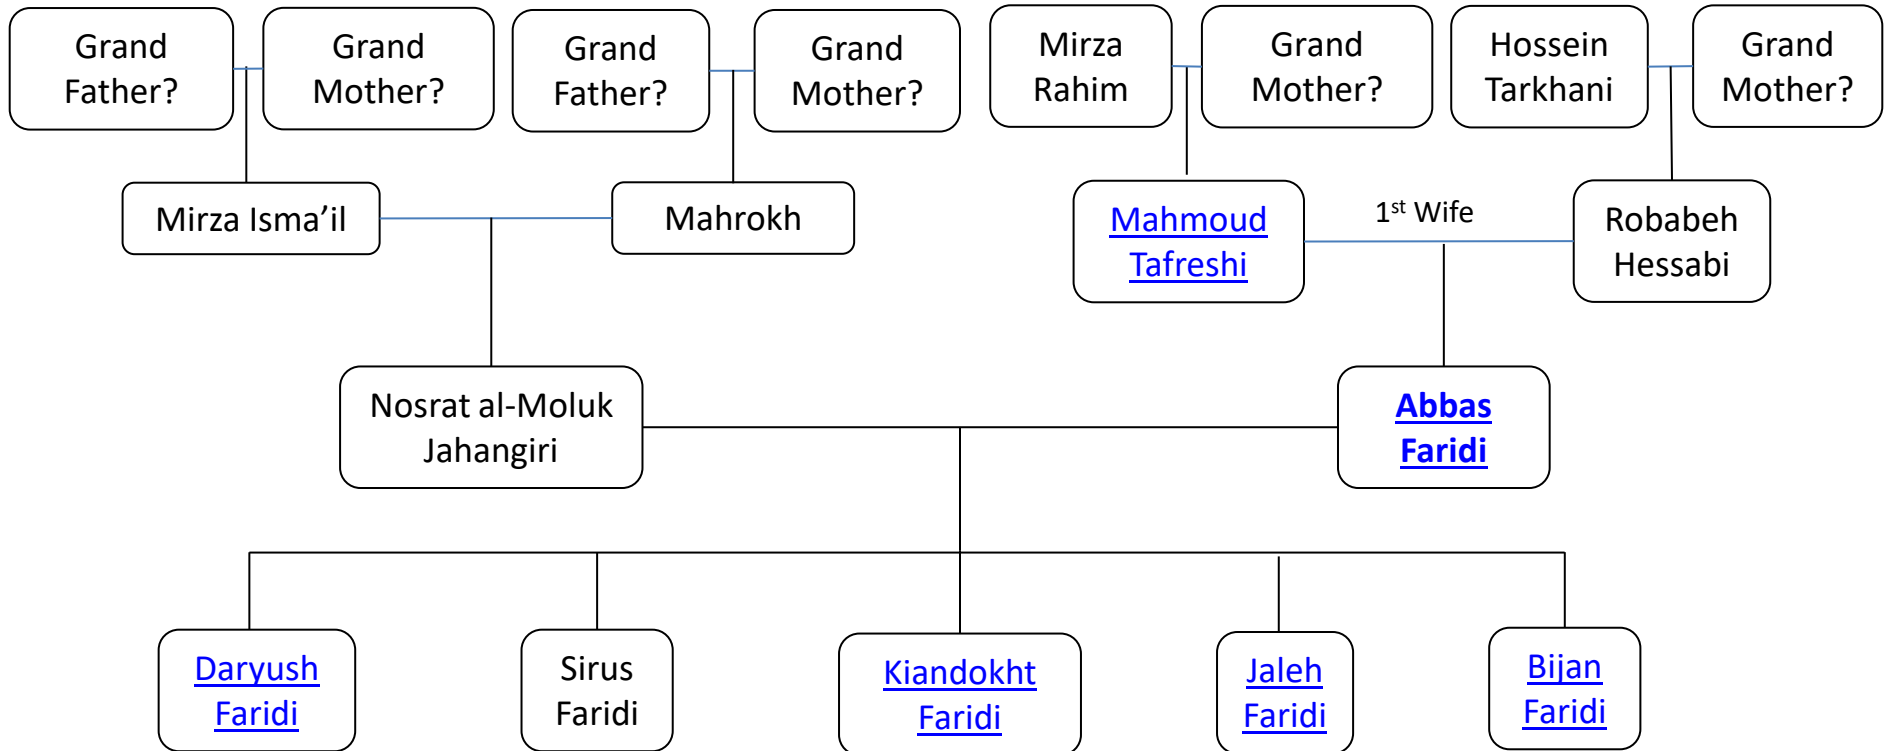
Grand Father?

Grand Mother?

Grand Father?

Grand Mother?

Mirza Rahim

Grand Mother?

Hossein Tarkhani

Grand Mother?

Mirza Isma’il

Mahrokh

Mahmoud Tafreshi

$1^{st}$ Wife

Robabeh Hessabi

Nosrat al-Moluk Jahangiri

Abbas Faridi

Daryush Faridi

Sirus Faridi

Kiandokht Faridi

Jaleh Faridi

Bijan Faridi